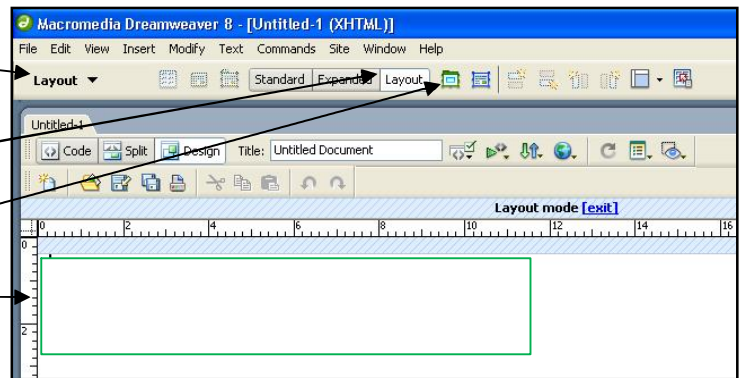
Macromedia Dreamweaver 8 - [Untitled-1 (XHTML)]

File Edit View Insert Modify Text Commands Site Window Help

Layout

Standard Expanded Layout

Untitled-1

Code Split Design Title: Untitled Document

Layout mode [exit]

0 2 4 6 8 10 12 14 16

0

2